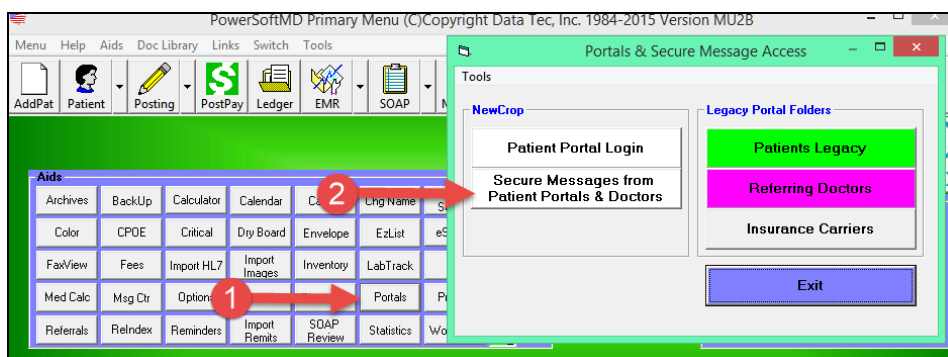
PowerSoftMD Primary Menu (C)Copyright Data Tec, Inc. 1984-2015 Version MU2B

Menu Help Aids Doc Library Links Switch Tools

AddPat Patient Posting PostPay Ledger EMR SOAP

Aids

| Archives | BackUp | Calculator | Calendar | Ca | Chg Name | Se |
|---|---|---|---|---|---|---|
| Color | CPOE | Critical | Dry Board | Envelope | EzList | eS |
| FaxView | Fees | Import HL7 | Import Images | Inventory | LabTrack | |
| Med Calc | Msg Ctr | Option | | | Portals | Pr |
| Referrals | ReIndex | Reminders | Import Remits | SOAP Review | Statistics | Wo |

2

1

Portals & Secure Message Access

Tools

NewCrop

Patient Portal Login

Secure Messages from Patient Portals & Doctors

Legacy Portal Folders

Patients Legacy

Referring Doctors

Insurance Carriers

Exit